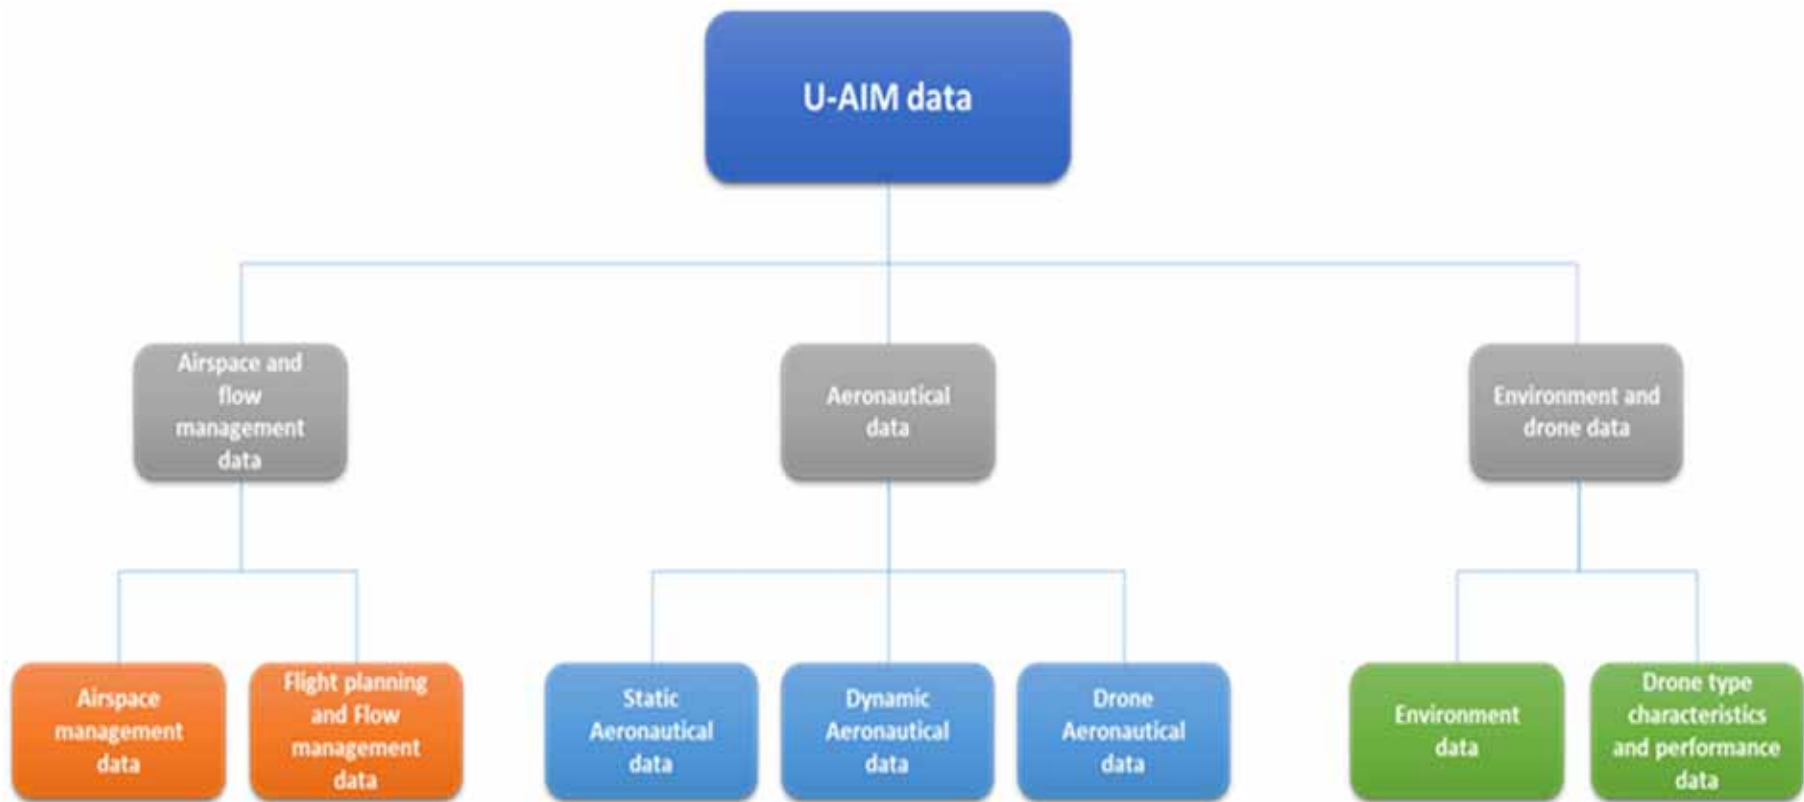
U-AIM data

Airspace and flow management data

Aeronautical data

Environment and drone data

Airspace management data

Flight planning and Flow management data

Static Aeronautical data

Dynamic Aeronautical data

Drone Aeronautical data

Environment data

Drone type characteristics and performance data